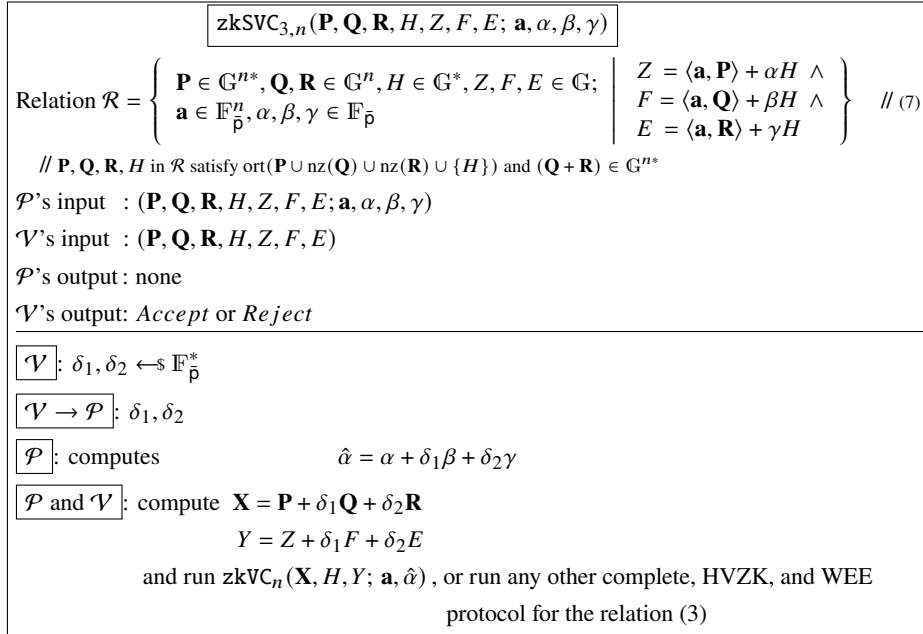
$\texttt{zkSVC}_{3,n}(\mathbf{P}, \mathbf{Q}, \mathbf{R}, H, Z, F, E;\ \mathbf{a}, \alpha, \beta, \gamma)$

Relation $\mathcal{R} = \left\{ \begin{array}{l} \mathbf{P} \in \mathbb{G}^{n*}, \mathbf{Q}, \mathbf{R} \in \mathbb{G}^{n}, H \in \mathbb{G}^{*}, Z, F, E \in \mathbb{G}; \\ \mathbf{a} \in \mathbb{F}_{\bar{p}}^{n}, \alpha, \beta, \gamma \in \mathbb{F}_{\bar{p}} \end{array} \middle| \begin{array}{l} Z = \langle \mathbf{a}, \mathbf{P} \rangle + \alpha H \ \wedge \\ F = \langle \mathbf{a}, \mathbf{Q} \rangle + \beta H \ \wedge \\ E = \langle \mathbf{a}, \mathbf{R} \rangle + \gamma H \end{array} \right\}$ // (7)

// $\mathbf{P}, \mathbf{Q}, \mathbf{R}, H$ in $\mathcal{R}$ satisfy $\mathrm{ort}(\mathbf{P} \cup \mathrm{nz}(\mathbf{Q}) \cup \mathrm{nz}(\mathbf{R}) \cup \{H\})$ and $(\mathbf{Q} + \mathbf{R}) \in \mathbb{G}^{n*}$

$\mathcal{P}$'s input : $(\mathbf{P}, \mathbf{Q}, \mathbf{R}, H, Z, F, E; \mathbf{a}, \alpha, \beta, \gamma)$

$\mathcal{V}$'s input : $(\mathbf{P}, \mathbf{Q}, \mathbf{R}, H, Z, F, E)$

$\mathcal{P}$'s output : none

$\mathcal{V}$'s output: $Accept$ or $Reject$

$\mathcal{V}$: $\delta_1, \delta_2 \leftarrow\$ \mathbb{F}_{\bar{p}}^{*}$

$\mathcal{V} \to \mathcal{P}$: $\delta_1, \delta_2$

$\mathcal{P}$: computes $\hat{\alpha} = \alpha + \delta_1 \beta + \delta_2 \gamma$

$\mathcal{P}$ and $\mathcal{V}$: compute $\mathbf{X} = \mathbf{P} + \delta_1 \mathbf{Q} + \delta_2 \mathbf{R}$

$Y = Z + \delta_1 F + \delta_2 E$

and run $\texttt{zkVC}_n(\mathbf{X}, H, Y;\ \mathbf{a}, \hat{\alpha})$ , or run any other complete, HVZK, and WEE protocol for the relation (3)